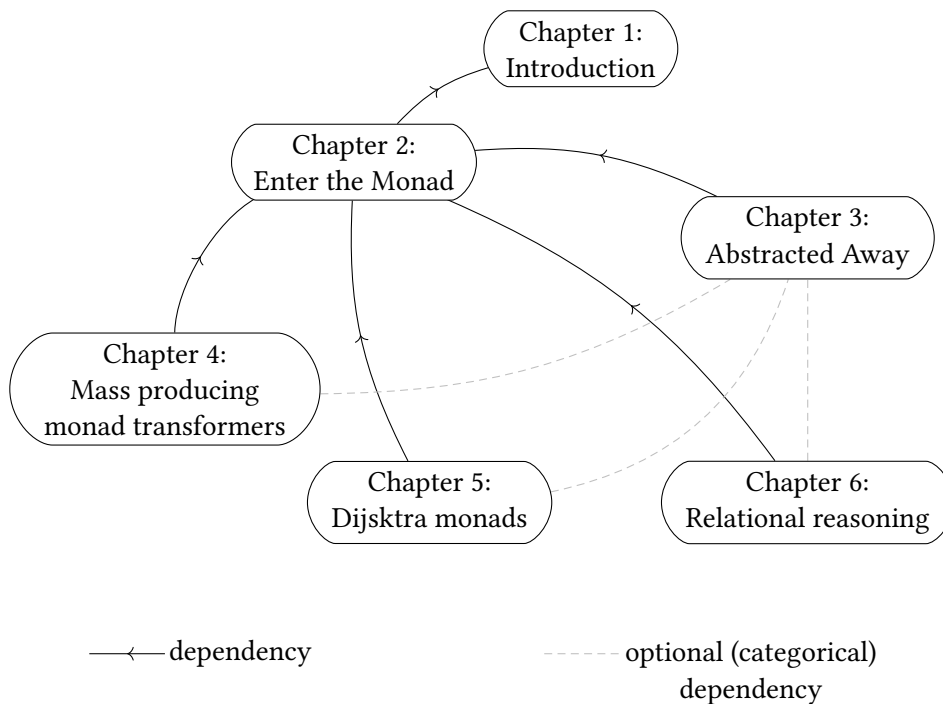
Chapter 1:
Introduction

Chapter 2:
Enter the Monad

Chapter 3:
Abstracted Away

Chapter 4:
Mass producing
monad transformers

Chapter 5:
Dijsktra monads

Chapter 6:
Relational reasoning

dependency

optional (categorical)
dependency